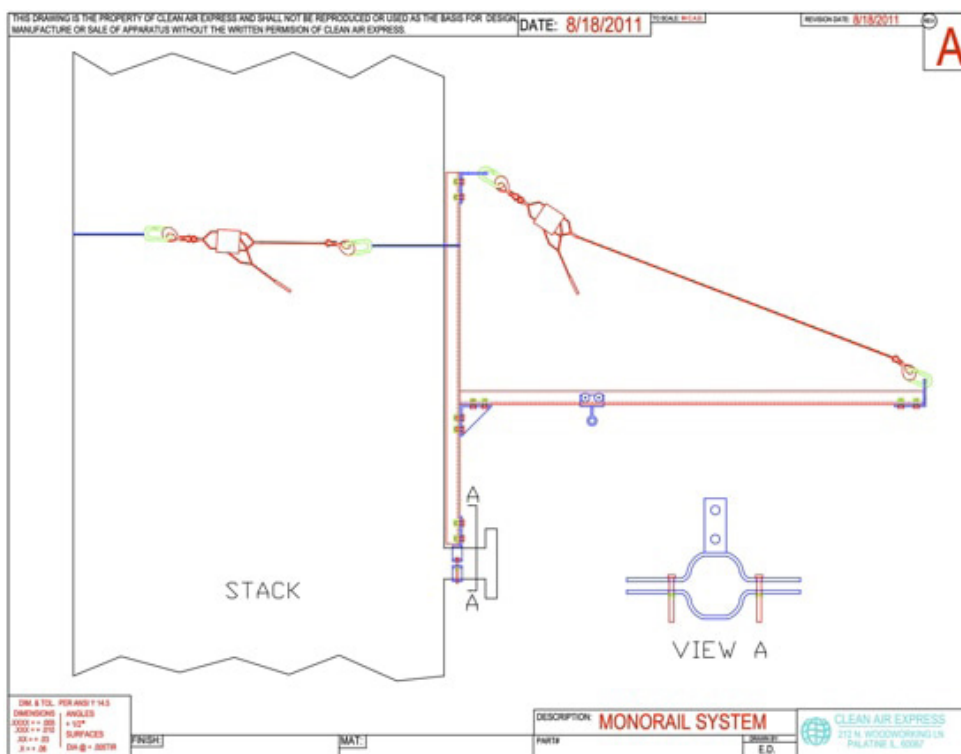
THIS DRAWING IS THE PROPERTY OF CLEAN AIR EXPRESS AND SHALL NOT BE REPRODUCED OR USED AS THE BASIS FOR DESIGN, MANUFACTURE OR SALE OF APPARATUS WITHOUT THE WRITTEN PERMISION OF CLEAN AIR EXPRESS.

DATE: 8/18/2011

TO SCALE: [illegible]

REVISION DATE: 8/18/2011

REV

A

A

A

STACK

VIEW A

DIM. & TOL. PER ANSI Y 14.5
DIMENSIONS
.XXXX = ± .003
.XXX = ± .010
.XX = ± .03
.X = ± .06
ANGLES
± 1/2°
SURFACES
DIA @ = .005TIR

FINISH:

MAT.:

DESCRIPTION: MONORAIL SYSTEM

PART#

DRAWN BY:
E.D.

CLEAN AIR EXPRESS
212 N. WOODWORKING LN
PALATINE IL 60067